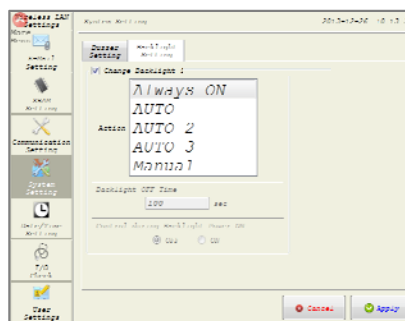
Wireless LAN Settings
E-mail Setting
ECHO Setting
Communication Setting
System Setting
Date/Time Setting
I/O Check
User Settings
System Setting
20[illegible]-12-26 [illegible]
Buzzer Setting
Backlight Setting
Change Backlight :
Action
Always ON
AUTO
AUTO 2
AUTO 3
Manual
Backlight OFF Time
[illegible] sec
Control during Backlight Power ON
Use
ON
Cancel
Apply